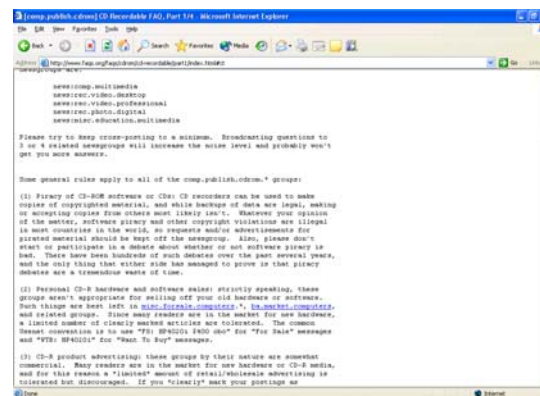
[comp.publish.cdrom] CD-Recordable FAQ, Part 1/4 - Microsoft Internet Explorer

File Edit View Favorites Tools Help

Back Search Favorites Media

Address http://www.faqs.org/faqs/cdrom/cd-recordable/part1/index.html#1

Go Links

newsgroups are:

news:comp.multimedia
news:rec.video.desktop
news:rec.video.professional
news:rec.photo.digital
news:misc.education.multimedia

Please try to keep cross-posting to a minimum. Broadcasting questions to 3 or 4 related newsgroups will increase the noise level and probably won't get you more answers.

Some general rules apply to all of the comp.publish.cdrom.* groups:

(1) Piracy of CD-ROM software or CDs: CD recorders can be used to make copies of copyrighted material, and while backup of data are legal, making or accepting copies from others most likely isn't. Whatever your opinion of the matter, software piracy and other copyright violations are illegal in most countries in the world, so requests and/or advertisements for pirated material should be kept off the newsgroup. Also, please don't start or participate in a debate about whether or not software piracy is bad. There have been hundreds of such debates over the past several years, and the only thing that either side has managed to prove is that piracy debates are a tremendous waste of time.

(2) Personal CD-R hardware and software sales: strictly speaking, these groups aren't appropriate for selling off your old hardware or software. Such things are best left in misc.forsale.computers.*, ba.market.computers, and related groups. Since many readers are in the market for new hardware, a limited number of clearly marked articles are tolerated. The common Usenet convention is to use "FS: HP4020i $400 obo" for "For Sale" messages and "WTB: HP4020i" for "Want To Buy" messages.

(3) CD-R product advertising: these groups by their nature are somewhat commercial. Many readers are in the market for new hardware or CD-R media, and for this reason a *limited* amount of retail/wholesale advertising is tolerated but discouraged. If you *clearly* mark your postings as

Done

Internet